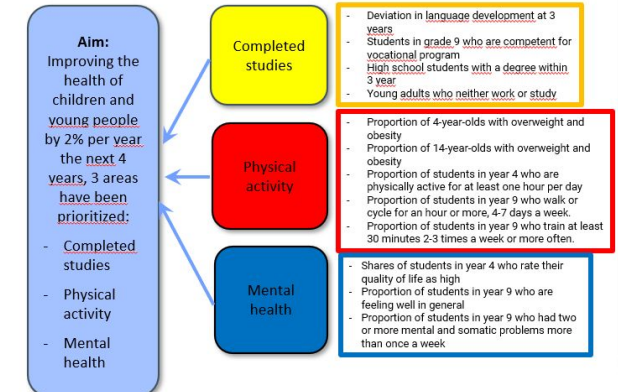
Aim:
Improving the health of children and young people by 2% per year the next 4 years, 3 areas have been prioritized:

- Completed studies
- Physical activity
- Mental health

Completed studies

- Deviation in language development at 3 years
- Students in grade 9 who are competent for vocational program
- High school students with a degree within 3 year
- Young adults who neither work or study

Physical activity

- Proportion of 4-year-olds with overweight and obesity
- Proportion of 14-year-olds with overweight and obesity
- Proportion of students in year 4 who are physically active for at least one hour per day
- Proportion of students in year 9 who walk or cycle for an hour or more, 4-7 days a week.
- Proportion of students in year 9 who train at least 30 minutes 2-3 times a week or more often.

Mental health

- Shares of students in year 4 who rate their quality of life as high
- Proportion of students in year 9 who are feeling well in general
- Proportion of students in year 9 who had two or more mental and somatic problems more than once a week